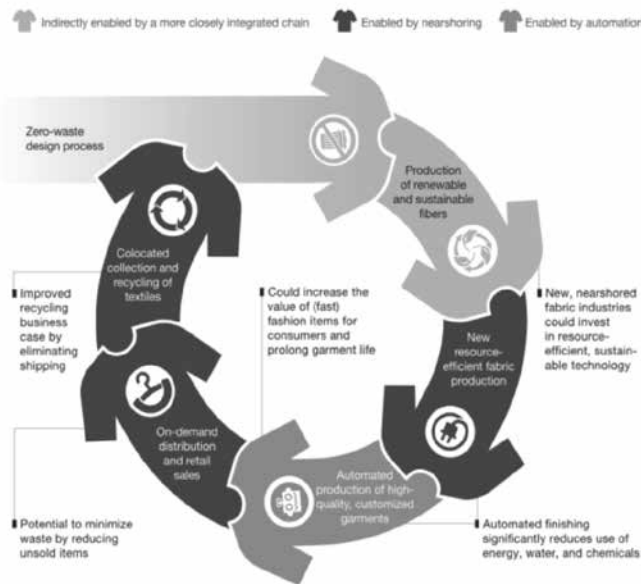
Indirectly enabled by a more closely integrated chain

Enabled by nearshoring

Enabled by automation

Zero-waste design process

Production of renewable and sustainable fibers

Colocated collection and recycling of textiles

Improved recycling business case by eliminating shipping

Could increase the value of (fast) fashion items for consumers and prolong garment life

New, nearshored fabric industries could invest in resource-efficient, sustainable technology

New resource-efficient fabric production

On-demand distribution and retail sales

Automated production of high-quality, customized garments

Potential to minimize waste by reducing unsold items

Automated finishing significantly reduces use of energy, water, and chemicals